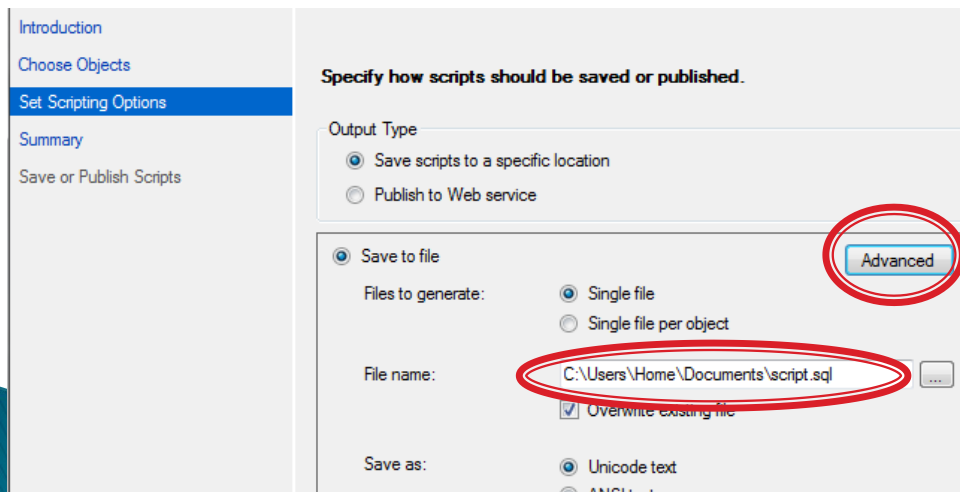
Introduction
Choose Objects
Set Scripting Options
Summary
Save or Publish Scripts

Specify how scripts should be saved or published.

Output Type
Save scripts to a specific location
Publish to Web service

Save to file
Advanced
Files to generate:
Single file
Single file per object
File name:
C:\Users\Home\Documents\script.sql
...
Overwrite existing file
Save as:
Unicode text
ANSI t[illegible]